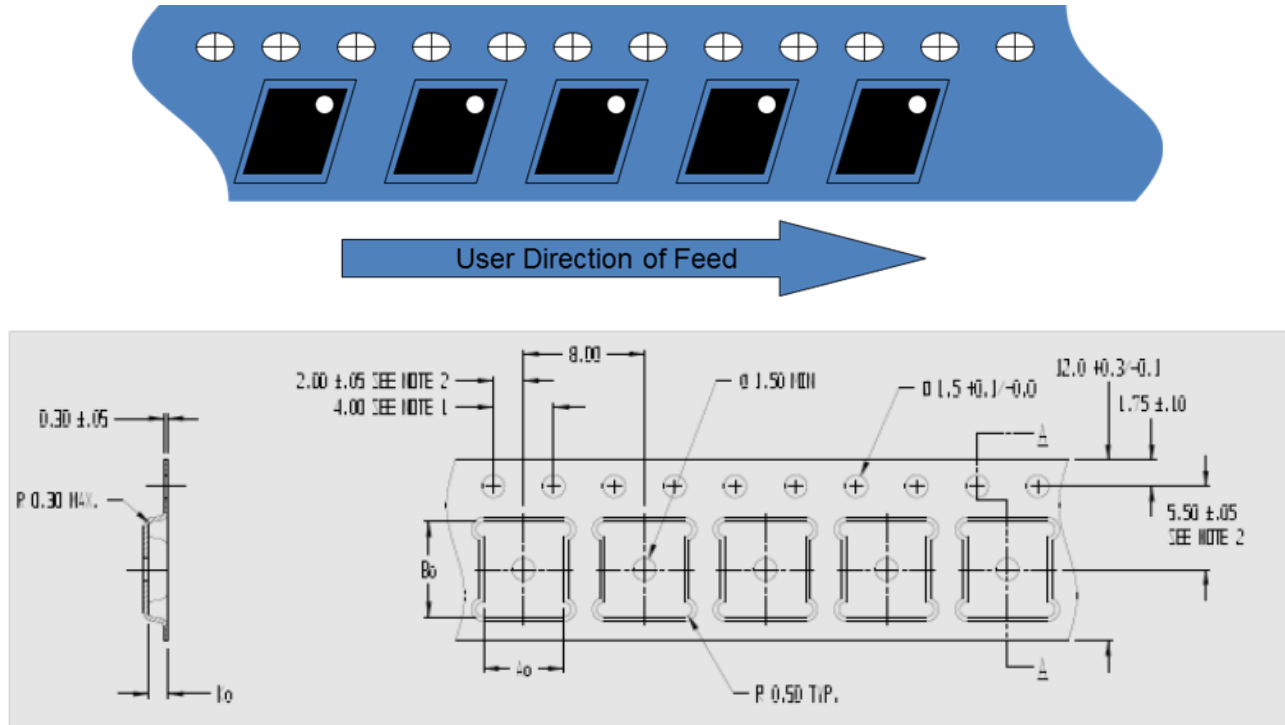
User Direction of Feed

0.30 ±.05

R 0.30 MAX.

Ko

2.00 ±.05 SEE NOTE 2

4.00 SEE NOTE 1

8.00

Ø 1.50 MIN

Ø 1.5 +0.1/-0.0

12.0 +0.3/-0.1

1.75 ±.10

A

5.50 ±.05
SEE NOTE 2

Bo

Ao

R 0.50 TYP.

A